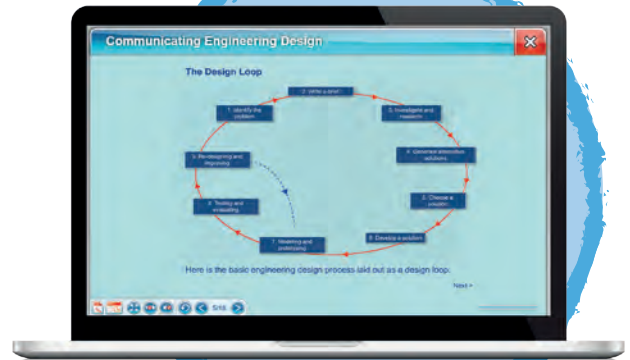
Communicating Engineering Design

The Design Loop

1. Identify the problem

2. Write a brief

3. Investigate and research

4. Generate alternative solutions

5. Choose a solution

6. Develop a solution

7. Modelling and prototyping

8. Testing and evaluating

9. Re-designing and improving

Here is the basic engineering design process laid out as a design loop.

Next >

5/16